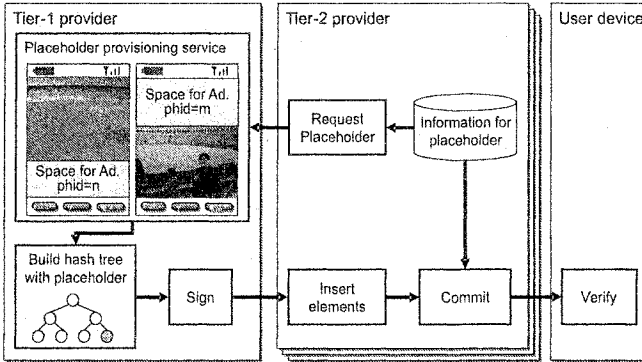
Tier-1 provider

Placeholder provisioning service

Space for Ad.
phid=m

Space for Ad.
phid=n

Build hash tree with placeholder

Sign

Tier-2 provider

Request Placeholder

Information for placeholder

Insert elements

Commit

User device

Verify